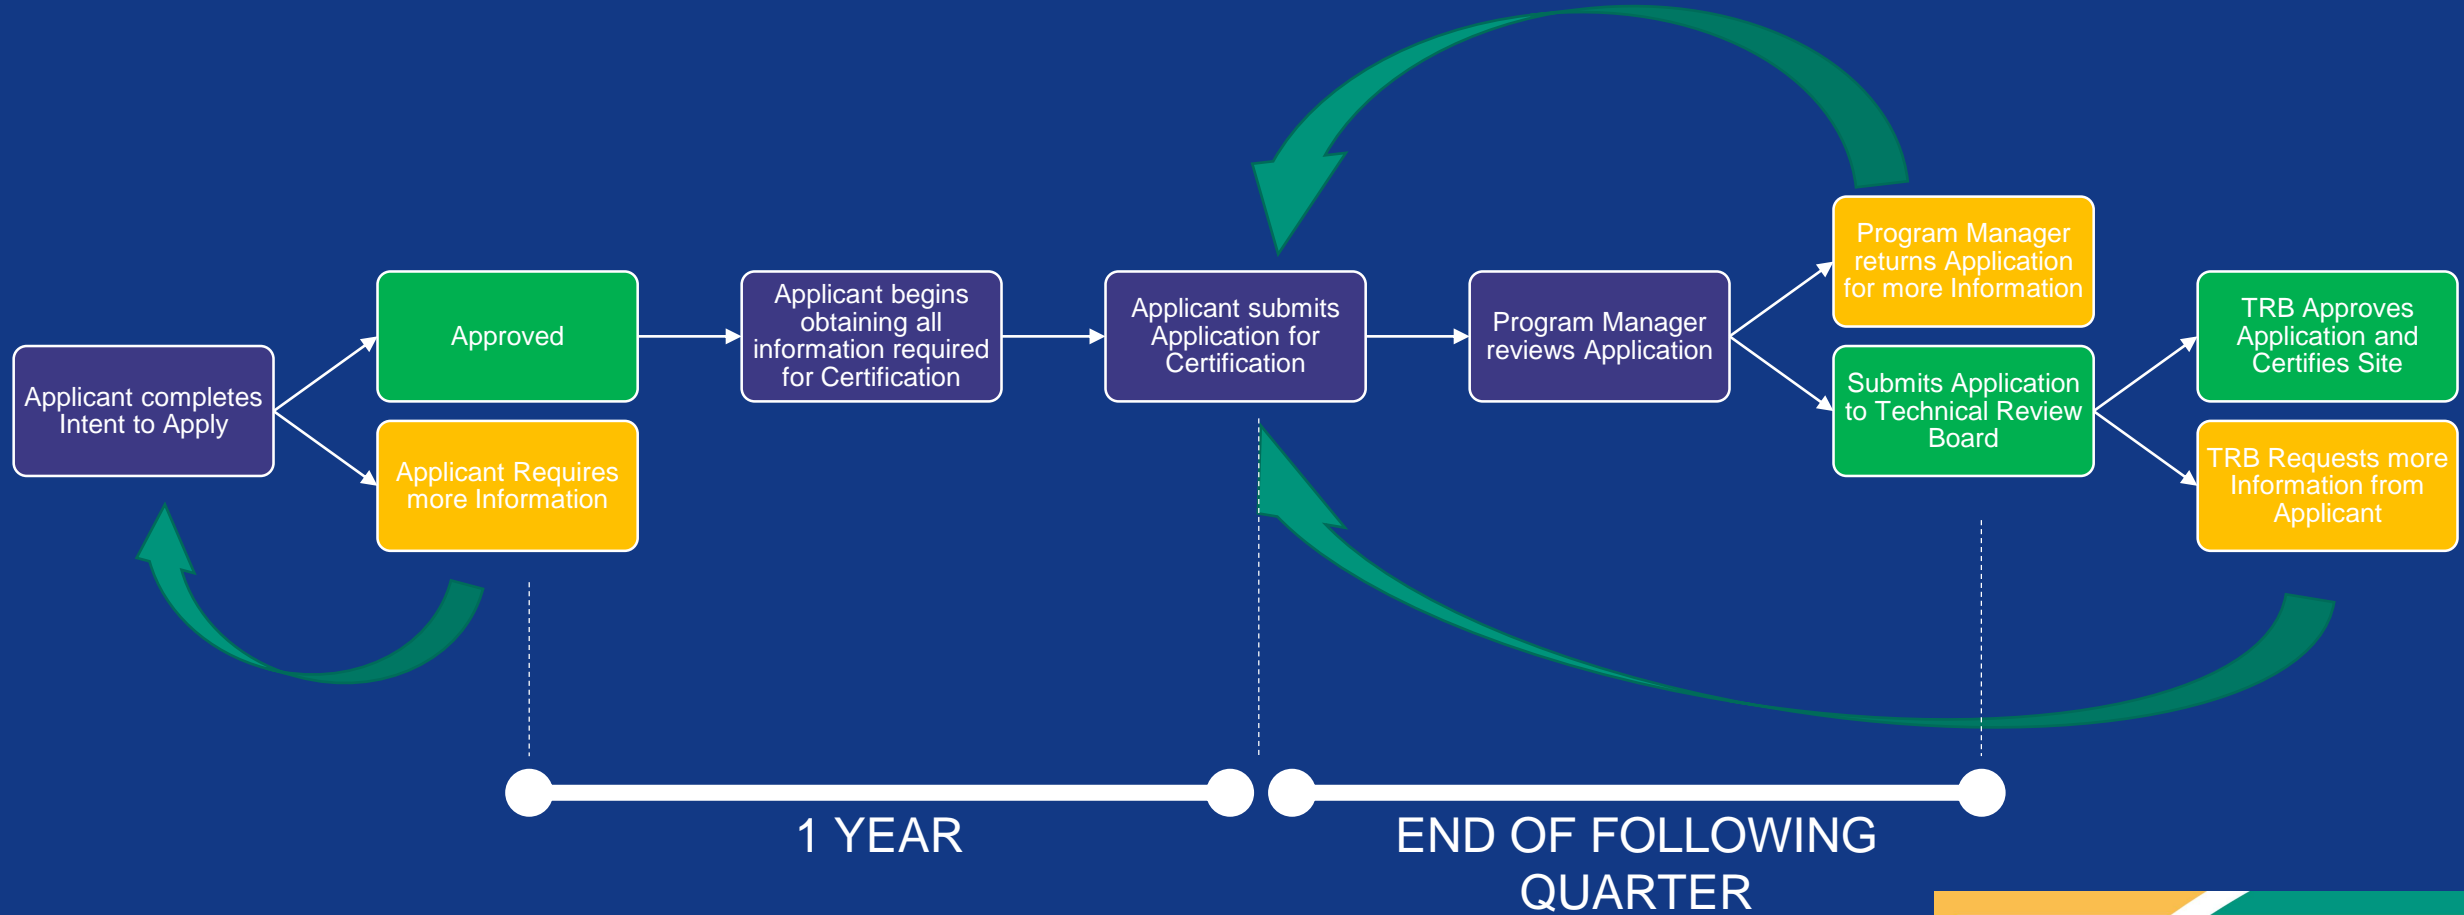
Applicant completes Intent to Apply

Approved

Applicant Requires more Information

Applicant begins obtaining all information required for Certification

Applicant submits Application for Certification

Program Manager reviews Application

Program Manager returns Application for more Information

Submits Application to Technical Review Board

TRB Approves Application and Certifies Site

TRB Requests more Information from Applicant

1 YEAR

END OF FOLLOWING QUARTER